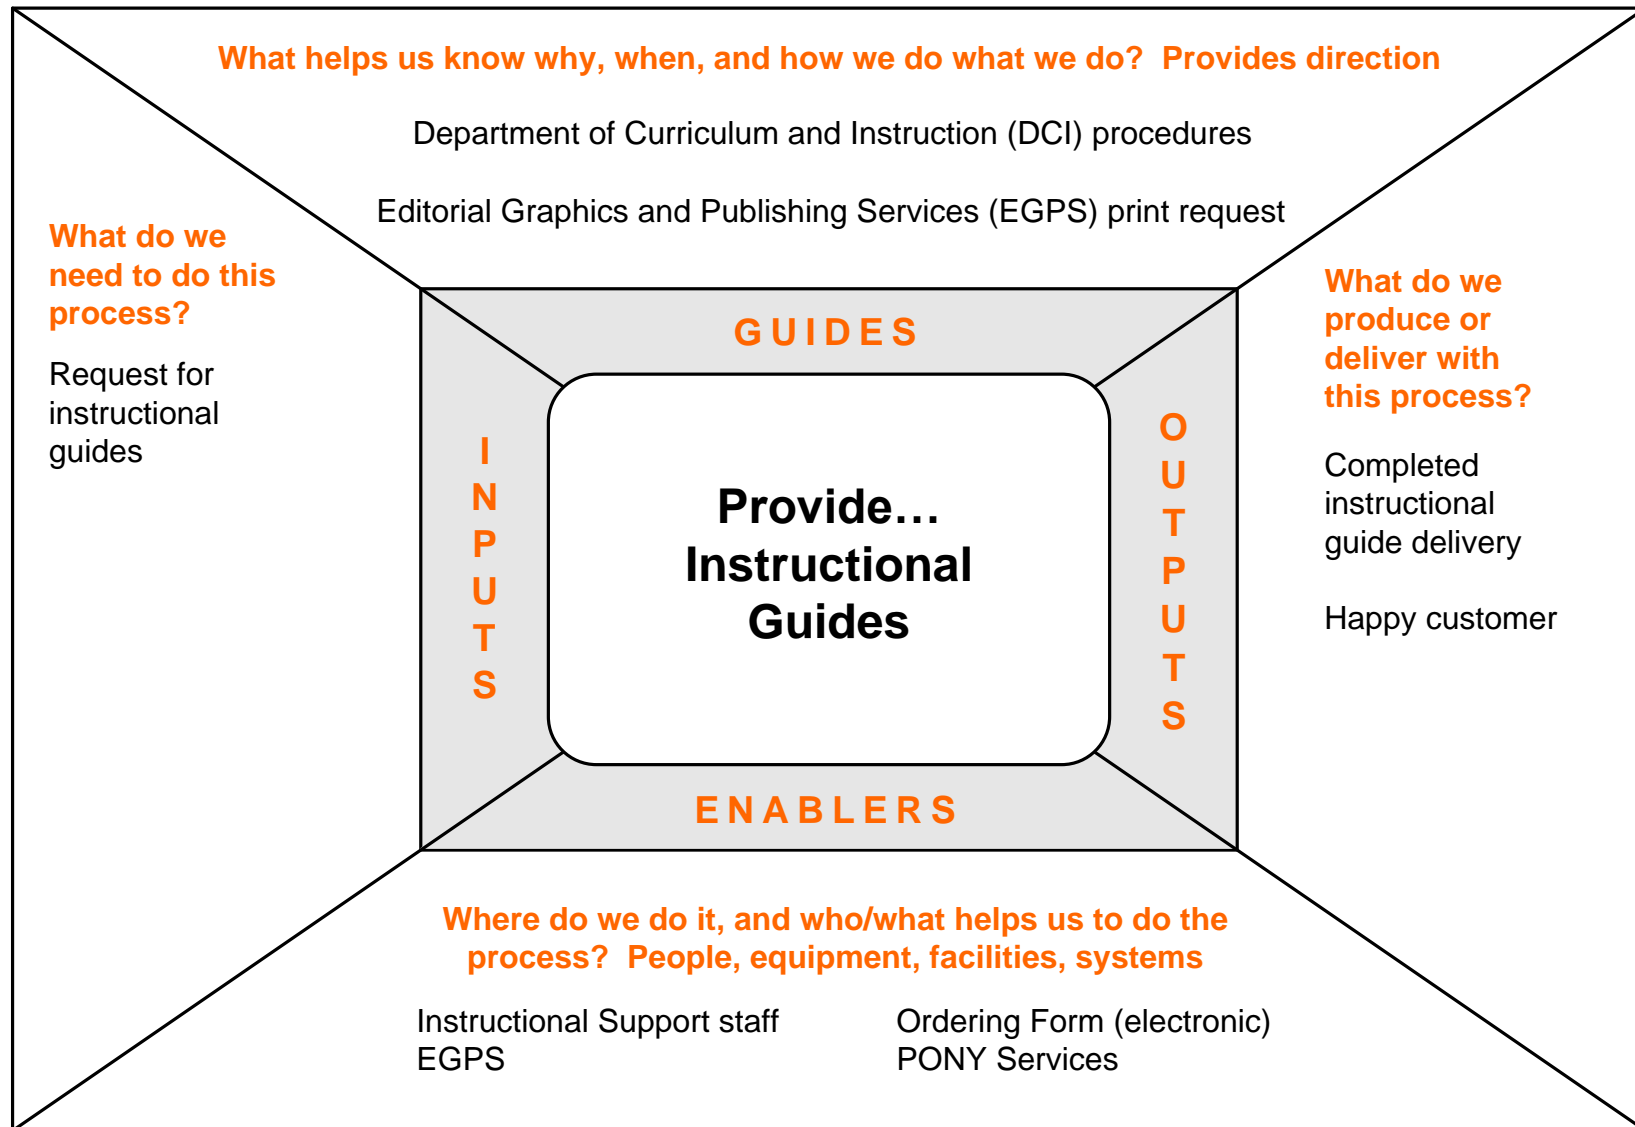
What helps us know why, when, and how we do what we do? Provides direction

Department of Curriculum and Instruction (DCI) procedures

Editorial Graphics and Publishing Services (EGPS) print request

What do we need to do this process?

Request for instructional guides

GUIDES

INPUTS

Provide… Instructional Guides

OUTPUTS

ENABLERS

What do we produce or deliver with this process?

Completed instructional guide delivery

Happy customer

Where do we do it, and who/what helps us to do the process? People, equipment, facilities, systems

Instructional Support staff
EGPS

Ordering Form (electronic)
PONY Services